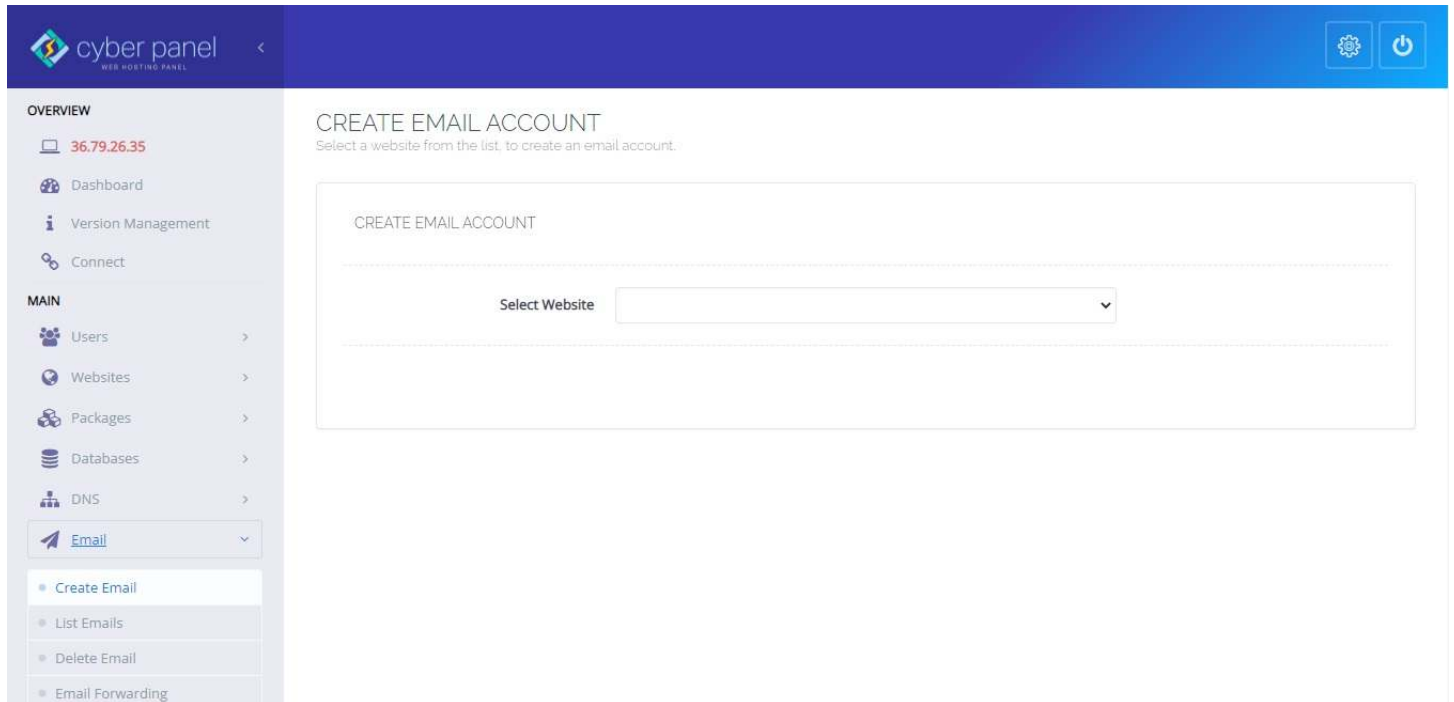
cyber panel
WEB HOSTING PANEL

OVERVIEW
36.79.26.35
Dashboard
Version Management
Connect
MAIN
Users
Websites
Packages
Databases
DNS
Email
Create Email
List Emails
Delete Email
Email Forwarding

CREATE EMAIL ACCOUNT
Select a website from the list, to create an email account.

CREATE EMAIL ACCOUNT

Select Website